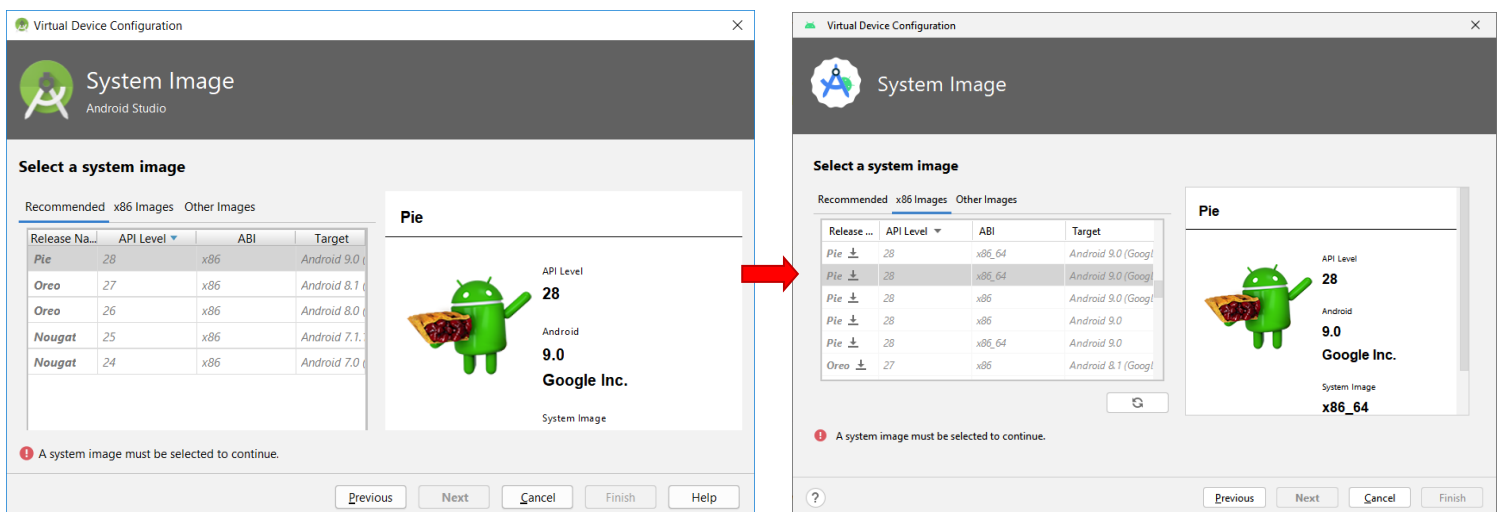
Virtual Device Configuration

System Image
Android Studio

Select a system image

Recommended x86 Images Other Images

| Release Na... | API Level | ABI | Target |
|---|---|---|---|
| Pie | 28 | x86 | Android 9.0 ( |
| Oreo | 27 | x86 | Android 8.1 ( |
| Oreo | 26 | x86 | Android 8.0 ( |
| Nougat | 25 | x86 | Android 7.1.1 |
| Nougat | 24 | x86 | Android 7.0 ( |

Pie

API Level
28

Android
9.0
Google Inc.

System Image

A system image must be selected to continue.

Previous Next Cancel Finish Help

Virtual Device Configuration

System Image

Select a system image

Recommended x86 Images Other Images

| Release ... | API Level | ABI | Target |
|---|---|---|---|
| Pie | 28 | x86_64 | Android 9.0 (Googl |
| Pie | 28 | x86_64 | Android 9.0 (Googl |
| Pie | 28 | x86 | Android 9.0 (Googl |
| Pie | 28 | x86 | Android 9.0 |
| Pie | 28 | x86_64 | Android 9.0 |
| Oreo | 27 | x86 | Android 8.1 (Googl |

Pie

API Level
28

Android
9.0
Google Inc.

System Image
x86_64

A system image must be selected to continue.

?

Previous Next Cancel Finish